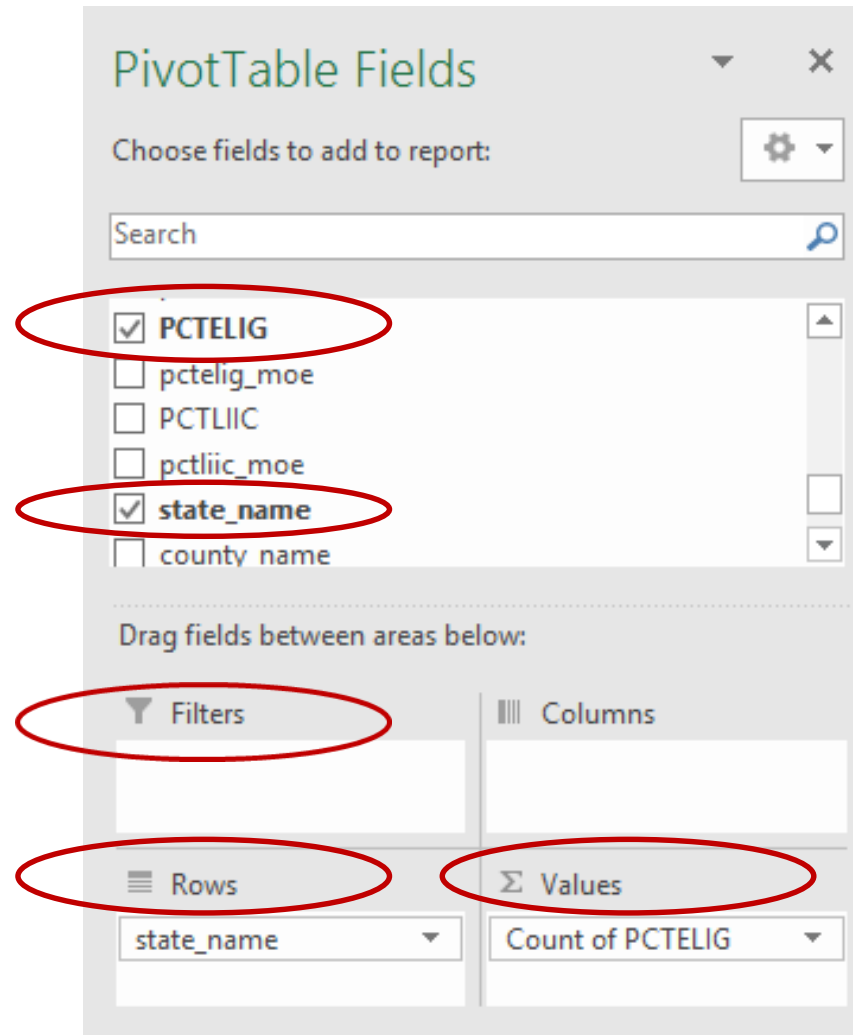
PivotTable Fields

Choose fields to add to report:

Search

PCTELIG
pctelig_moe
PCTLIIC
pctliic_moe
state_name
county_name

Drag fields between areas below:

Filters

Columns

Rows
state_name

Values
Count of PCTELIG